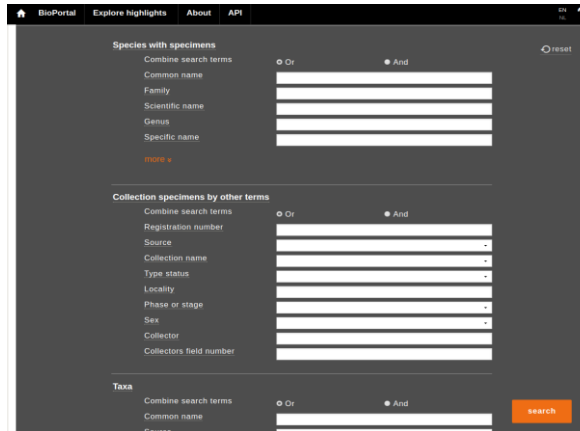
BioPortal Explore highlights About API

EN
NL

reset

Species with specimens

Combine search terms Or And

Common name

Family

Scientific name

Genus

Specific name

more

Collection specimens by other terms

Combine search terms Or And

Registration number

Source

Collection name

Type status

Locality

Phase or stage

Sex

Collector

Collectors field number

Taxa

Combine search terms Or And

Common name

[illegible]

search